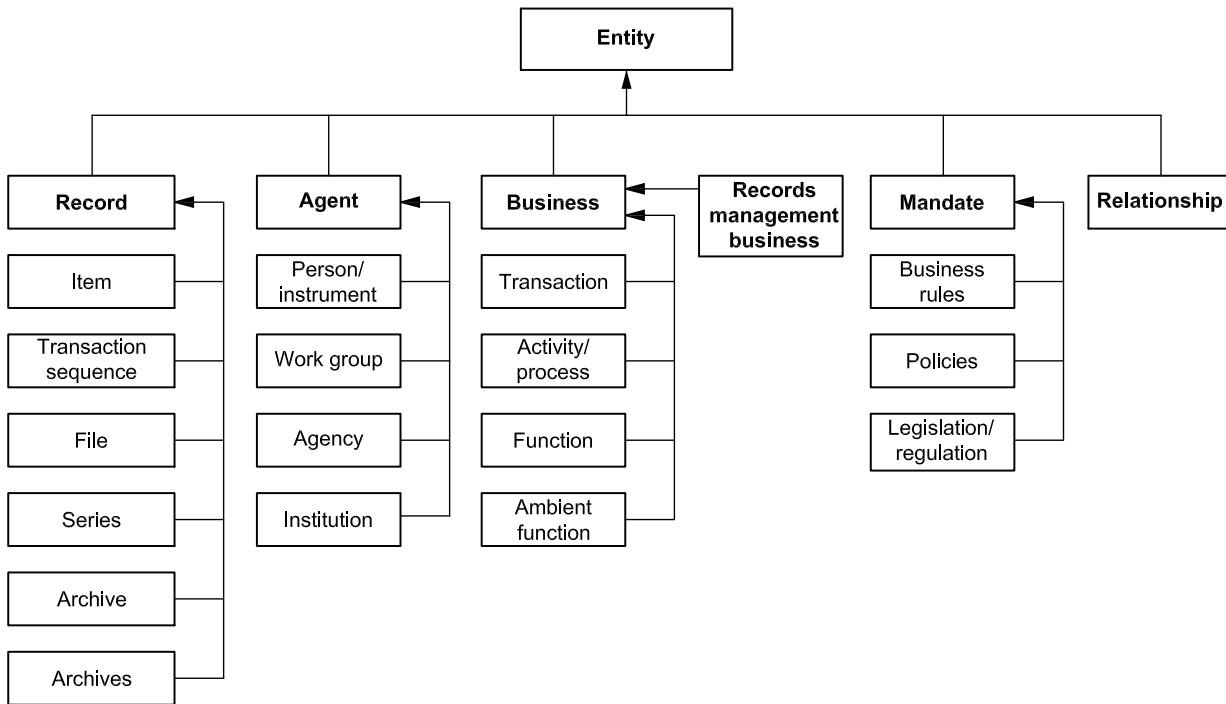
Entity

Record

Item

Transaction sequence

File

Series

Archive

Archives

Agent

Person/ instrument

Work group

Agency

Institution

Business

Records management business

Transaction

Activity/ process

Function

Ambient function

Mandate

Business rules

Policies

Legislation/ regulation

Relationship